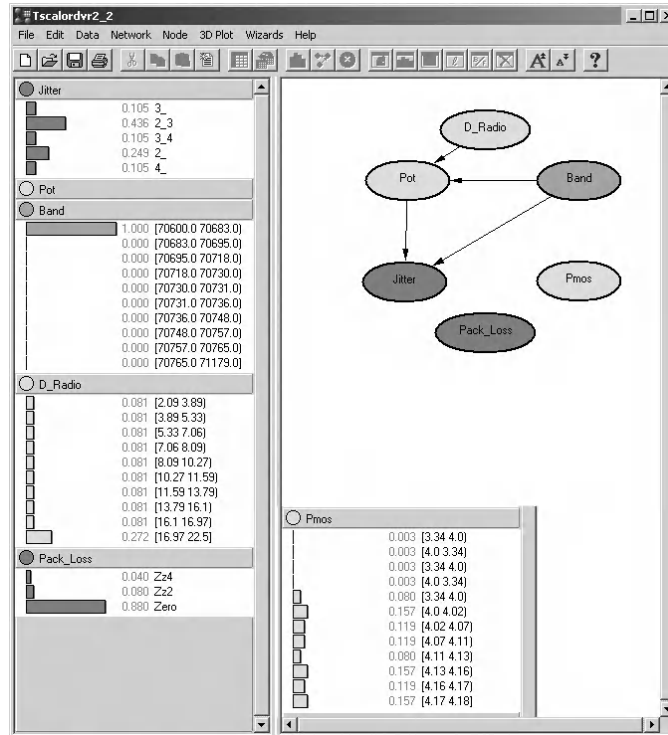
Tscalordvr2_2

File Edit Data Network Node 3D Plot Wizards Help

A A ?

Jitter
0.105 3_
0.436 2_3
0.105 3_4
0.249 2_
0.105 4_

Pot

Band
1.000 [70600.0 70683.0)
0.000 [70683.0 70695.0)
0.000 [70695.0 70718.0)
0.000 [70718.0 70730.0)
0.000 [70730.0 70731.0)
0.000 [70731.0 70736.0)
0.000 [70736.0 70748.0)
0.000 [70748.0 70757.0)
0.000 [70757.0 70765.0)
0.000 [70765.0 71179.0]

D_Radio
0.081 [2.09 3.89)
0.081 [3.89 5.33)
0.081 [5.33 7.06)
0.081 [7.06 8.09)
0.081 [8.09 10.27)
0.081 [10.27 11.59)
0.081 [11.59 13.79)
0.081 [13.79 16.1)
0.081 [16.1 16.97)
0.272 [16.97 22.5]

Pack_Loss
0.040 Zz4
0.080 Zz2
0.880 Zero

D_Radio
Pot
Band
Jitter
Pmos
Pack_Loss

Pmos
0.003 [3.34 4.0)
0.003 [4.0 3.34)
0.003 [3.34 4.0)
0.003 [4.0 3.34)
0.080 [3.34 4.0)
0.157 [4.0 4.02)
0.119 [4.02 4.07)
0.119 [4.07 4.11)
0.080 [4.11 4.13)
0.157 [4.13 4.16)
0.119 [4.16 4.17)
0.157 [4.17 4.18]